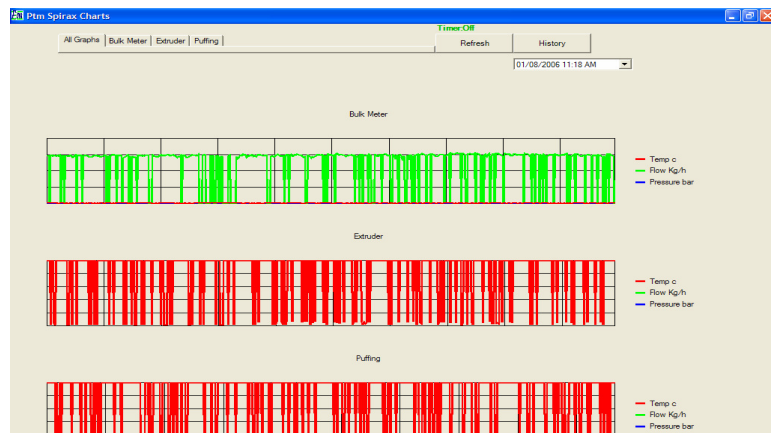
Ptm Spirax Charts

All Graphs | Bulk Meter | Extruder | Puffing

Timer:Off

Refresh

History

01/08/2006 11:18 AM

Bulk Meter

Temp c
Flow Kg/h
Pressure bar

Extruder

Temp c
Flow Kg/h
Pressure bar

Puffing

Temp c
Flow Kg/h
Pressure bar